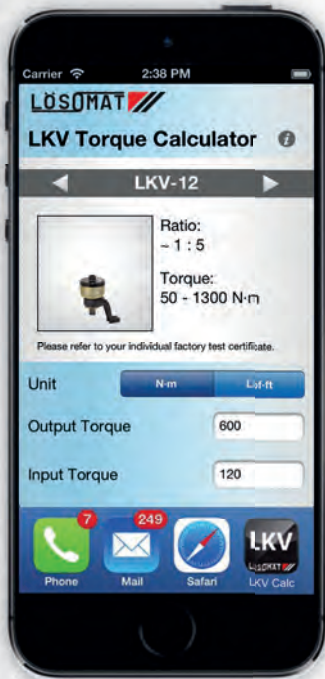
Carrier 2:38 PM

LÖSOMAT

LKV Torque Calculator

LKV-12

Ratio:
~ 1 : 5

Torque:
50 - 1300 N·m

Please refer to your individual factory test certificate.

Unit N·m Lbf-ft

Output Torque 600

Input Torque 120

7
Phone

249
Mail

Safari

LKV
LÖSOMAT
LKV Calc